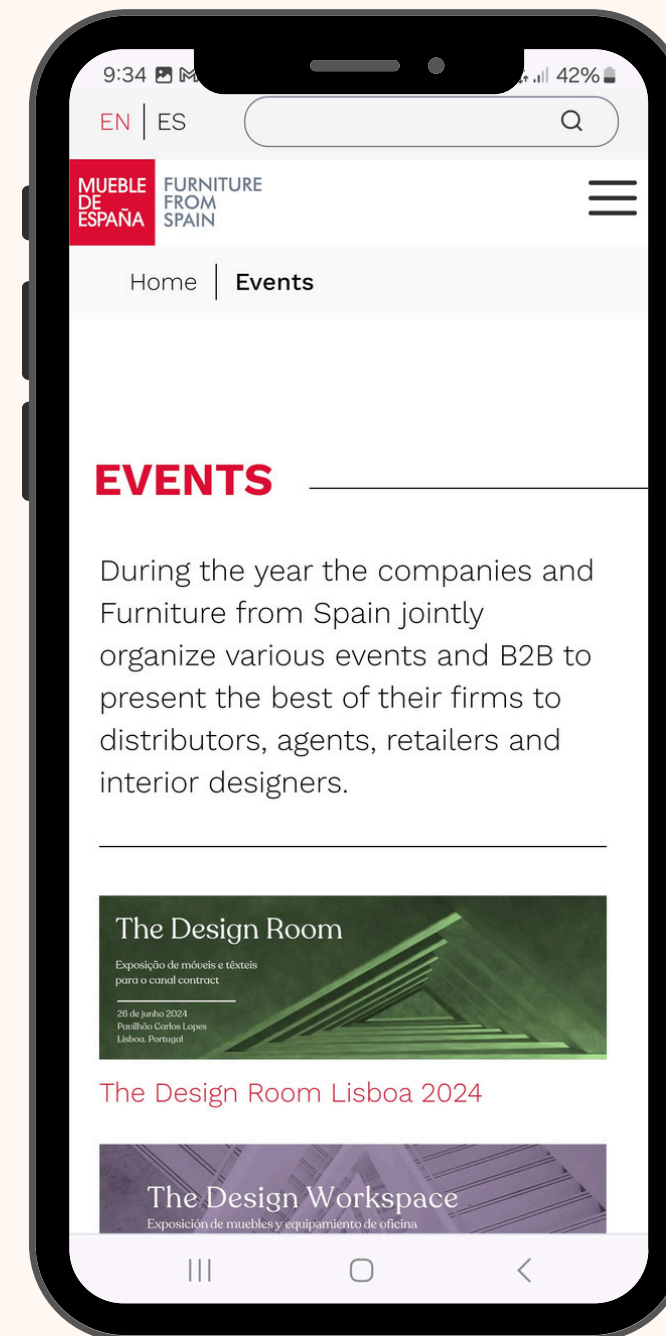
9:34 42%

EN | ES

MUEBLE DE ESPAÑA FURNITURE FROM SPAIN

Home | Events

EVENTS

During the year the companies and Furniture from Spain jointly organize various events and B2B to present the best of their firms to distributors, agents, retailers and interior designers.

The Design Room

Exposição de móveis e têxteis para o canal contract

26 de junho 2024
Pavilhão Carlos Lopes
Lisboa. Portugal

The Design Room Lisboa 2024

The Design Workspace

Exposición de muebles y equipamiento de oficina